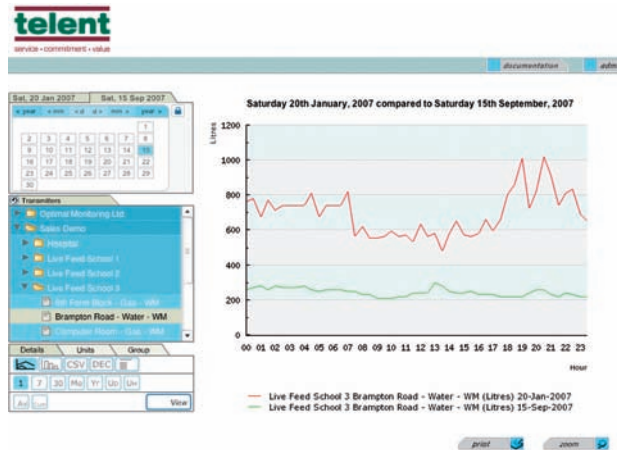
telent

service • commitment • value

documentation

adm

Sat, 20 Jan 2007

Sat, 15 Sep 2007

« year

« mm

« d

d »

mm »

year »

| | | | | | | 1 |
|---|---|---|---|---|---|---|
| 2 | 3 | 4 | 5 | 6 | 7 | 8 |
| 9 | 10 | 11 | 12 | 13 | 14 | 15 |
| 16 | 17 | 18 | 19 | 20 | 21 | 22 |
| 23 | 24 | 25 | 26 | 27 | 28 | 29 |
| 30 | | | | | | |

Transmitters

Optimal Monitoring Ltd

Sales Demo

Hospital

Live Feed School 1

Live Feed School 2

Live Feed School 3

6th Form Block - Gas - WM

Brampton Road - Water - WM

Computer Room - Gas - WM

Details

Units

Group

CSV

DEC

1

7

30

Mo

Yr

Uo

U+

View

Saturday 20th January, 2007 compared to Saturday 15th September, 2007

Litres

1200

1000

800

600

400

200

0

00 01 02 03 04 05 06 07 08 09 10 11 12 13 14 15 16 17 18 19 20 21 22 23

Hour

Live Feed School 3 Brampton Road - Water - WM (Litres) 20-Jan-2007

Live Feed School 3 Brampton Road - Water - WM (Litres) 15-Sep-2007

print

zoom